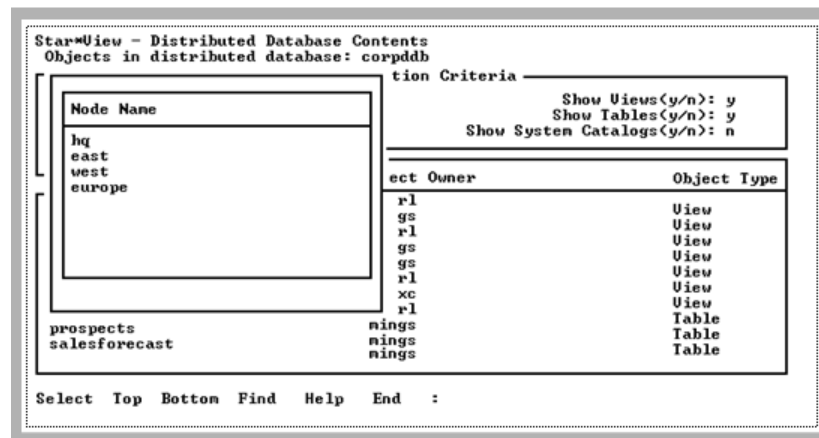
Star*View - Distributed Database Contents
Objects in distributed database: corpddb

tion Criteria

Show Views(y/n): y
Show Tables(y/n): y
Show System Catalogs(y/n): n

Node Name

hq
east
west
europe

ect Owner

Object Type

rl
gs
rl
gs
gs
rl
xc
rl

View
View
View
View
View
View
View
View
Table
Table
Table

prospects
salesforecast

mings
mings
mings

Select Top Bottom Find Help End :